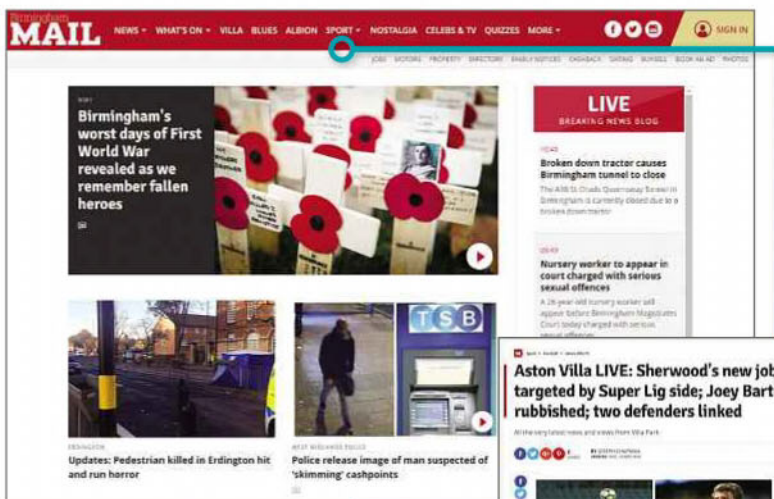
Birmingham MAIL

NEWS ▾ WHAT'S ON ▾ VILLA BLUES ALBION SPORT ▾ NOSTALGIA CELEBS & TV QUIZZES MORE ▾

SIGN IN

JOBS MOTORS PROPERTY DIRECTORY FAMILY NOTICES CASHBACK DATING BUYSELL BOOK AN AD PHOTOS

Birmingham's worst days of First World War revealed as we remember fallen heroes

LIVE
BREAKING NEWS BLOG

Broken down tractor causes Birmingham tunnel to close

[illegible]

Nursery worker to appear in court charged with serious sexual offences

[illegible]

TSB

ERDINGTON
Updates: Pedestrian killed in Erdington hit and run horror

WEST MIDLANDS POLICE
Police release image of man suspected of 'skimming' cashpoints

Aston Villa LIVE: Sherwood's new job targeted by Super Lig side; Joey Bart rubbished; two defenders linked

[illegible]